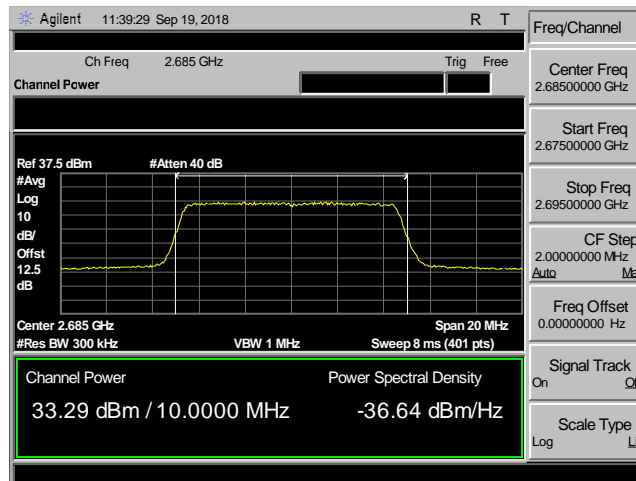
Agilent 11:39:29 Sep 19, 2018 R T

Ch Freq 2.685 GHz Trig Free

Channel Power

Ref 37.5 dBm #Atten 40 dB

#Avg
Log
10
dB/
Offst
12.5
dB

Center 2.685 GHz Span 20 MHz
#Res BW 300 kHz VBW 1 MHz Sweep 8 ms (401 pts)

Channel Power
33.29 dBm / 10.0000 MHz

Power Spectral Density
-36.64 dBm/Hz

Freq/Channel

Center Freq
2.68500000 GHz

Start Freq
2.67500000 GHz

Stop Freq
2.69500000 GHz

CF Step
2.00000000 MHz
Auto Ma

Freq Offset
0.00000000 Hz

Signal Track
On Of

Scale Type
Log L